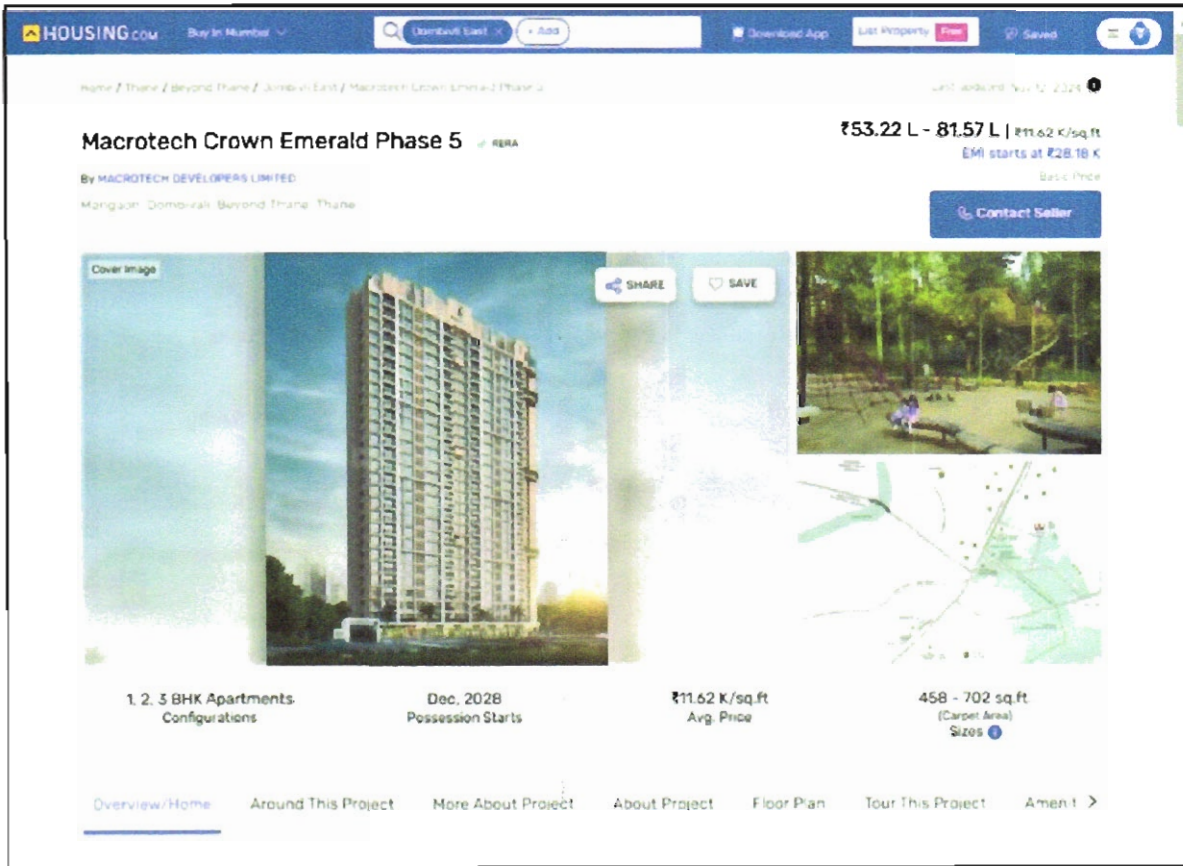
HOUSING.com Buy in Mumbai Dombivli East × + Add Download App List Property Free Saved

Home / Thane / Beyond Thane / Dombivli East / Macrotech Crown Emerald Phase 5 Last updated Nov 12, 2024

Macrotech Crown Emerald Phase 5 RERA

₹53.22 L - 81.57 L | ₹11.62 K/sq.ft
EMI starts at ₹28.18 K
Basic Price

By MACROTECH DEVELOPERS LIMITED

Mangaon, Dombivali, Beyond Thane, Thane

Contact Seller

Cover Image

SHARE SAVE

1, 2, 3 BHK Apartments
Configurations

Dec, 2028
Possession Starts

₹11.62 K/sq.ft
Avg. Price

458 - 702 sq.ft.
(Carpet Area)
Sizes

Overview/Home Around This Project More About Project About Project Floor Plan Tour This Project Ameni